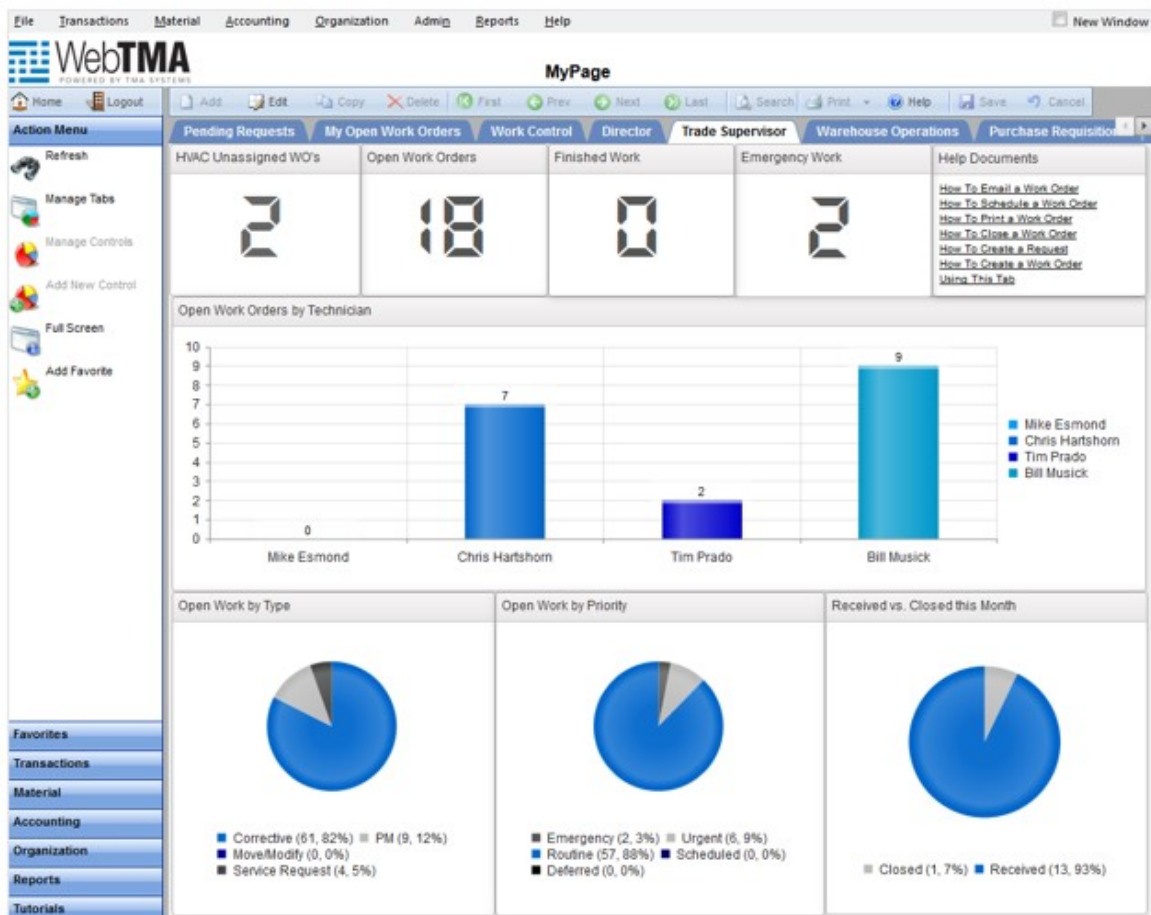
File Transactions Material Accounting Organization Admin Reports Help

New Window

WebTMA
POWERED BY TMA SYSTEMS

MyPage

Home Logout

Add Edit Copy Delete First Prev Next Last Search Print Help Save Cancel

Action Menu

Refresh

Manage Tabs

Manage Controls

Add New Control

Full Screen

Add Favorite

Pending Requests My Open Work Orders Work Control Director Trade Supervisor Warehouse Operations Purchase Requisition

HVAC Unassigned WO's

2

Open Work Orders

18

Finished Work

0

Emergency Work

2

Help Documents

How To Email a Work Order
How To Schedule a Work Order
How To Print a Work Order
How To Close a Work Order
How To Create a Request
How To Create a Work Order
Using This Tab

Open Work Orders by Technician

| | |
|---|---|
| Mike Esmond | 0 |
| Chris Hartshorn | 7 |
| Tim Prado | 2 |
| Bill Musick | 9 |

10 9 8 7 6 5 4 3 2 1 0

Mike Esmond
Chris Hartshorn
Tim Prado
Bill Musick

Open Work by Type

Corrective (61, 82%) PM (9, 12%)
Move/Modify (0, 0%)
Service Request (4, 5%)

Open Work by Priority

Emergency (2, 3%) Urgent (6, 9%)
Routine (57, 88%) Scheduled (0, 0%)
Deferred (0, 0%)

Received vs. Closed this Month

Closed (1, 7%) Received (13, 93%)

Favorites
Transactions
Material
Accounting
Organization
Reports
Tutorials